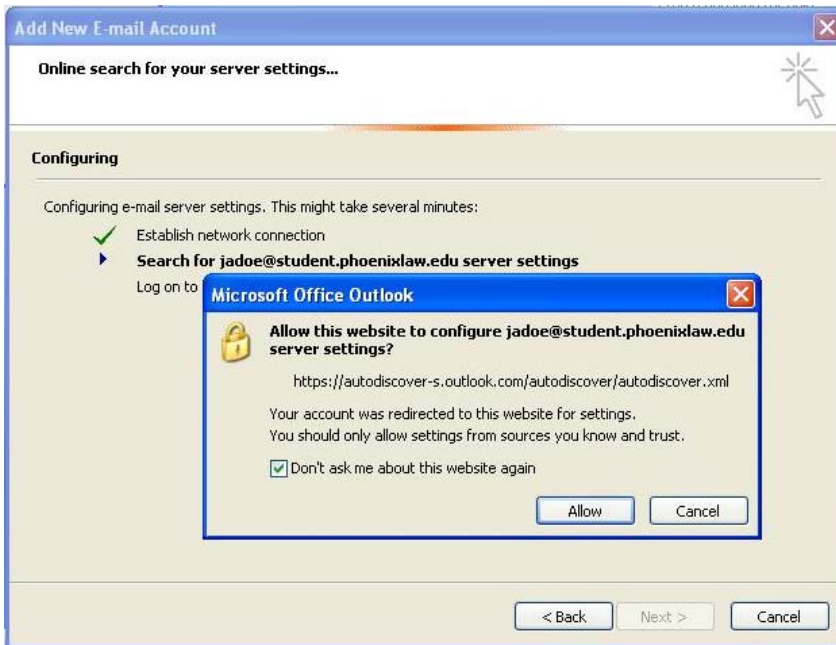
Add New E-mail Account

Online search for your server settings...

Configuring

Configuring e-mail server settings. This might take several minutes:

Establish network connection

Search for jadoe@student.phoenixlaw.edu server settings

Log on to

Microsoft Office Outlook

Allow this website to configure jadoe@student.phoenixlaw.edu server settings?

https://autodiscover-s.outlook.com/autodiscover/autodiscover.xml

Your account was redirected to this website for settings.
You should only allow settings from sources you know and trust.

Don't ask me about this website again

Allow

Cancel

< Back

Next >

Cancel